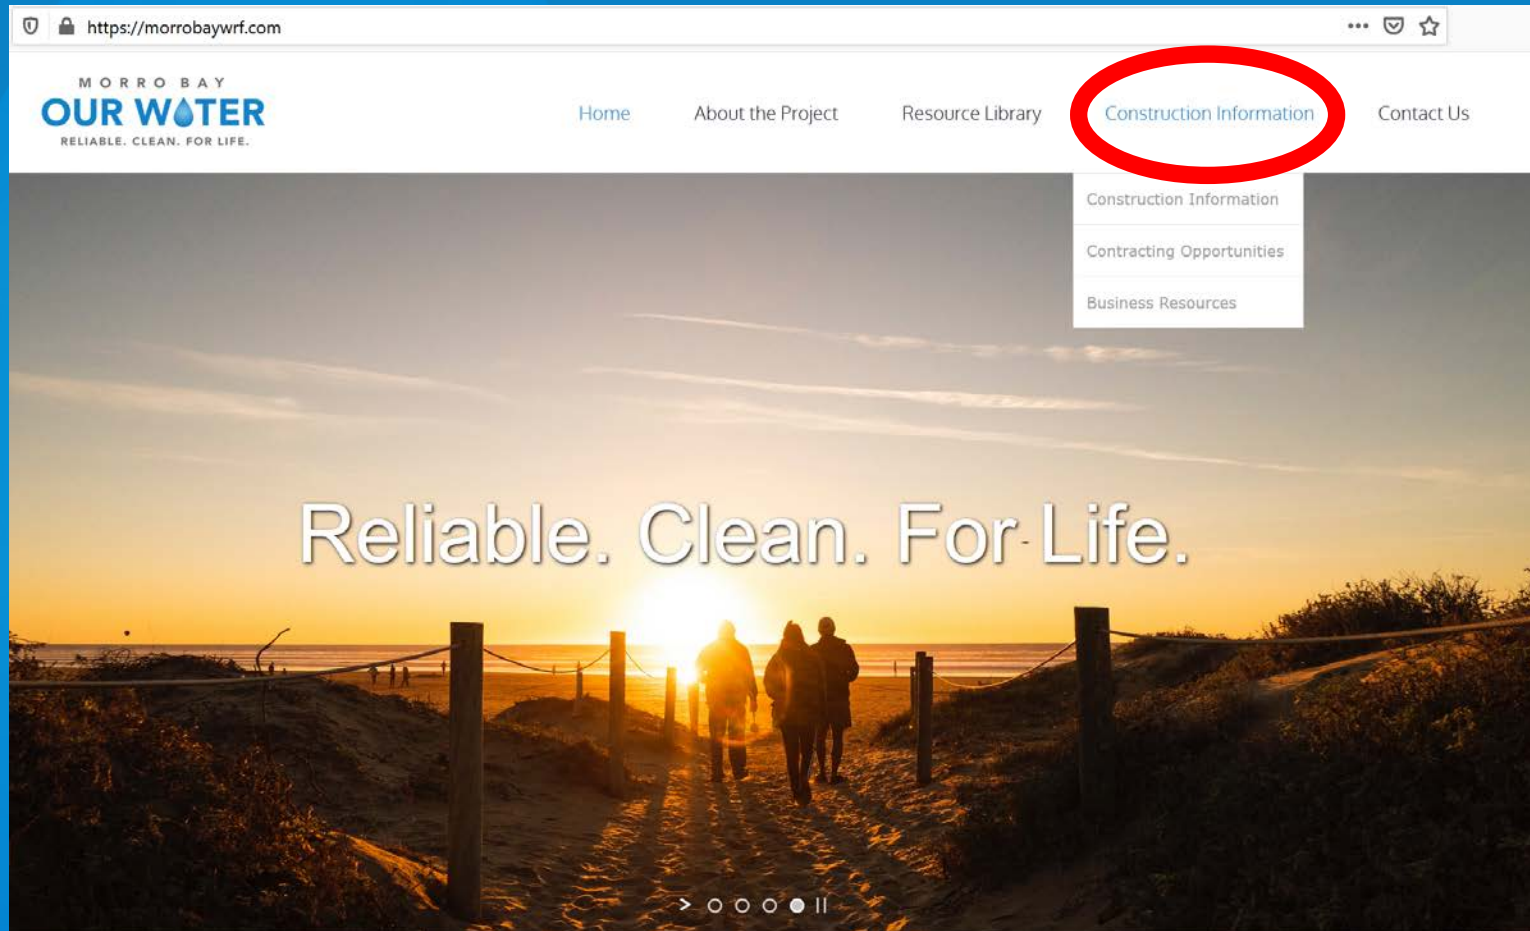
https://morrobaywrf.com

MORRO BAY
OUR WATER
RELIABLE. CLEAN. FOR LIFE.

Home
About the Project
Resource Library
Construction Information
Contact Us

Construction Information
Contracting Opportunities
Business Resources

Reliable. Clean. For Life.